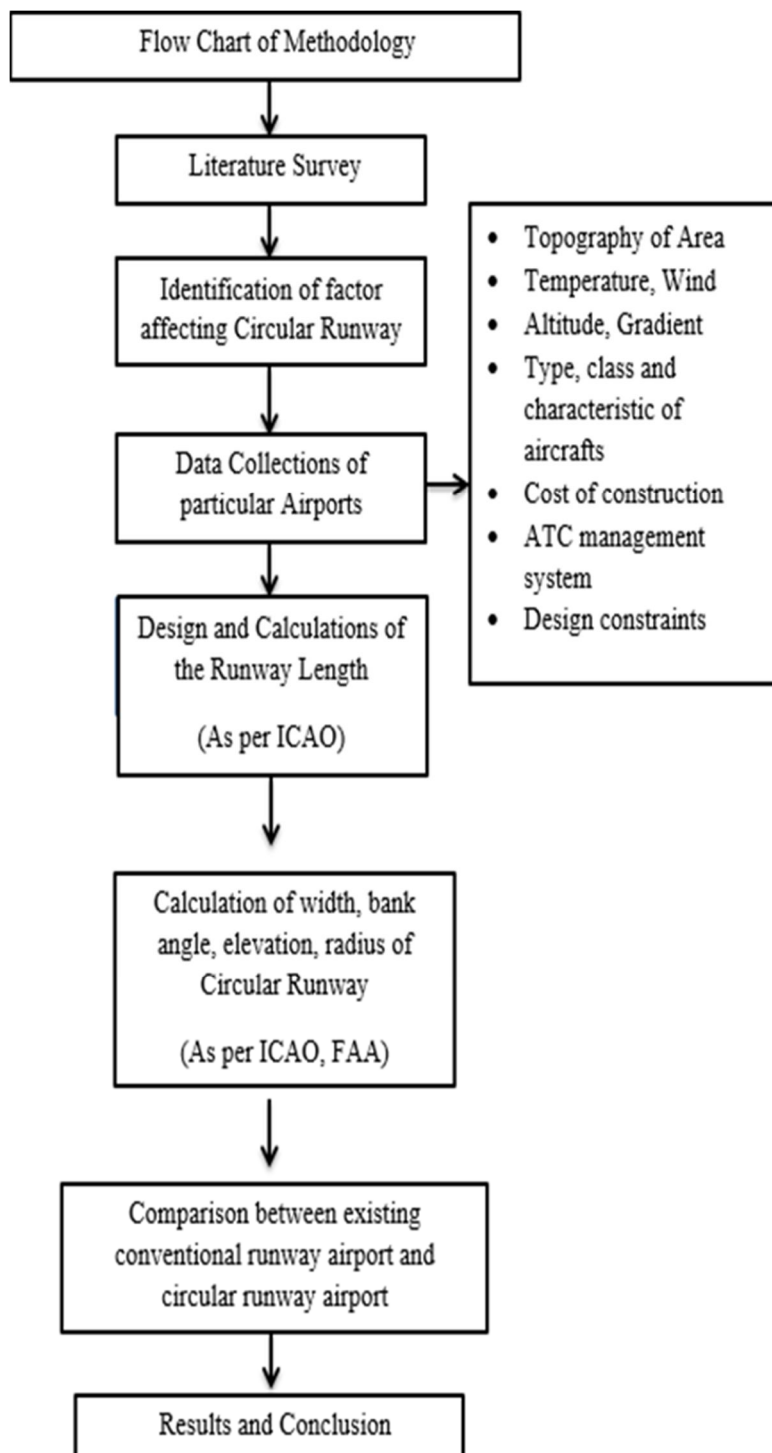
Flow Chart of Methodology

Literature Survey

Identification of factor affecting Circular Runway

Data Collections of particular Airports

- Topography of Area
- Temperature, Wind
- Altitude, Gradient
- Type, class and characteristic of aircrafts
- Cost of construction
- ATC management system
- Design constraints

Design and Calculations of the Runway Length

(As per ICAO)

Calculation of width, bank angle, elevation, radius of Circular Runway

(As per ICAO, FAA)

Comparison between existing conventional runway airport and circular runway airport

Results and Conclusion